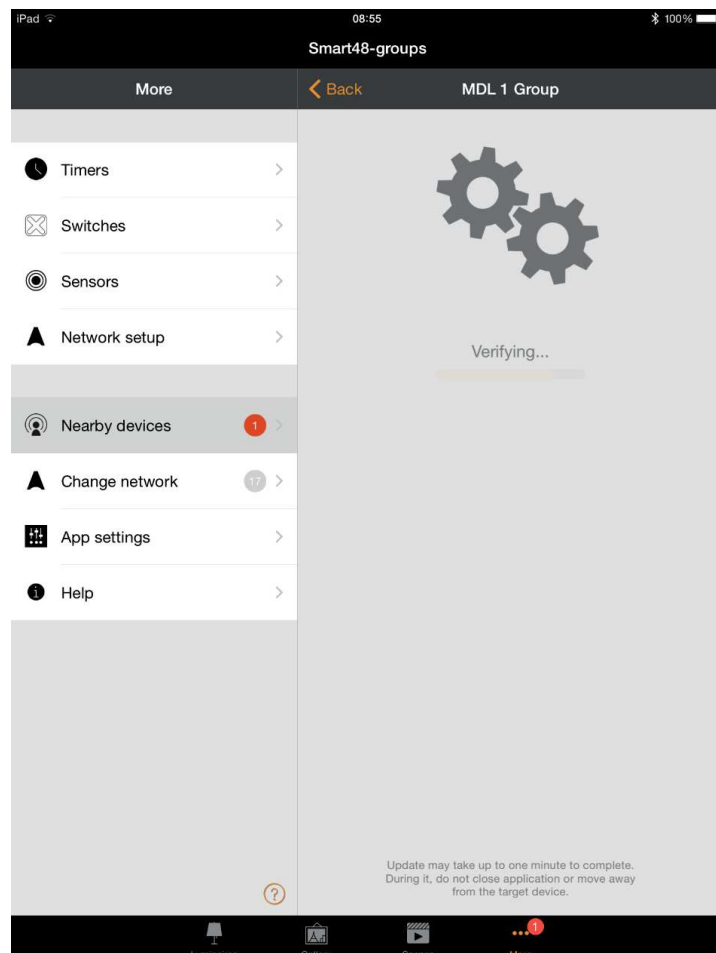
iPad 08:55 100%

Smart48-groups

More

Back MDL 1 Group

Timers

Switches

Sensors

Network setup

Nearby devices 1

Change network 17

App settings

Help

?

Verifying...

Update may take up to one minute to complete. During it, do not close application or move away from the target device.

1

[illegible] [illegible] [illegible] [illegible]